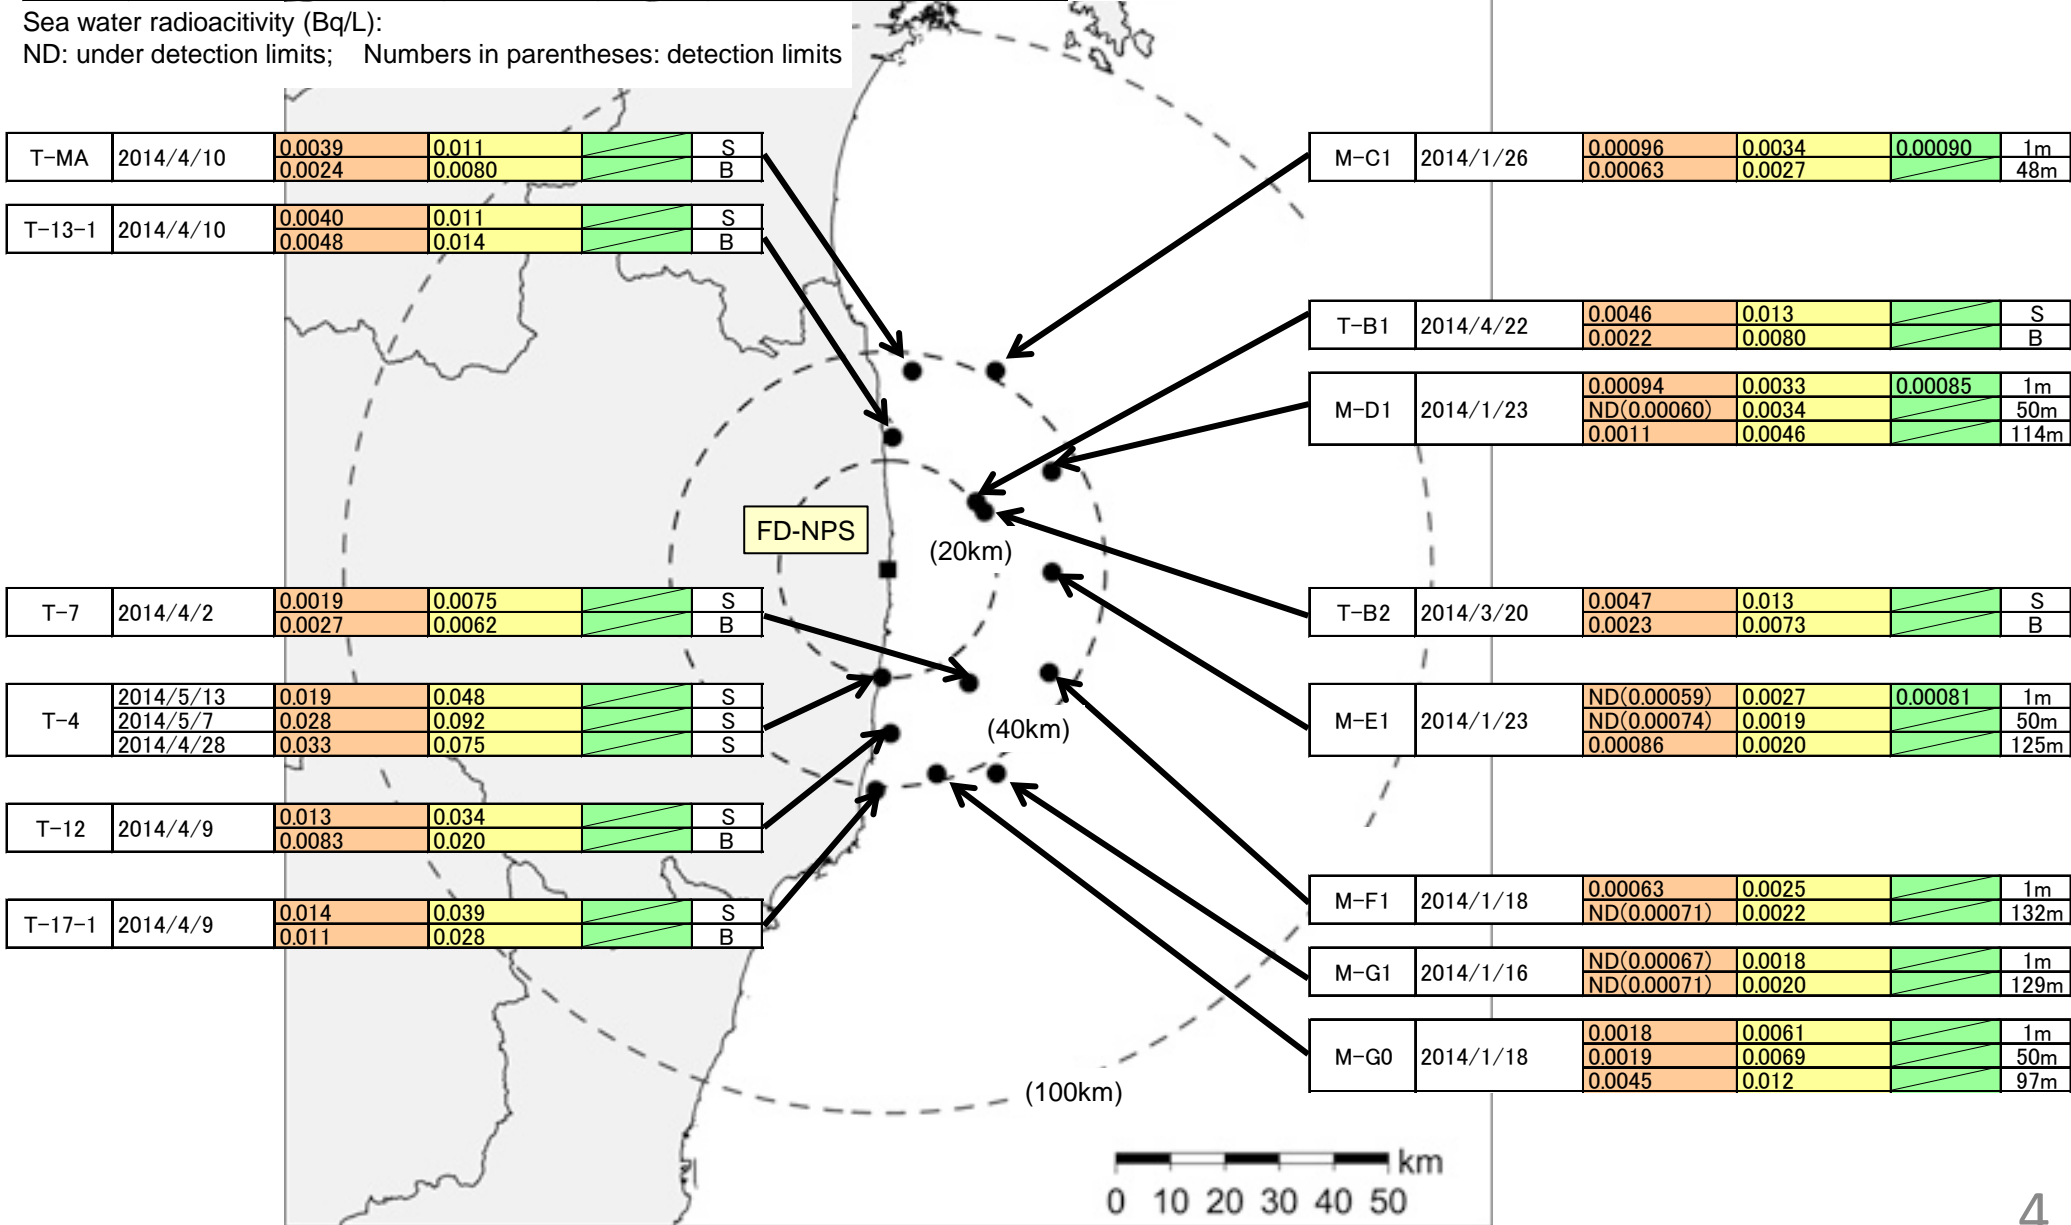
Sea water radioacitivity (Bq/L):
ND: under detection limits; Numbers in parentheses: detection limits

| T-MA | 2014/4/10 | 0.0039 | 0.011 | | S |
|---|---|---|---|---|---|
| | | 0.0024 | 0.0080 | | B |

| T-13-1 | 2014/4/10 | 0.0040 | 0.011 | | S |
|---|---|---|---|---|---|
| | | 0.0048 | 0.014 | | B |

| T-7 | 2014/4/2 | 0.0019 | 0.0075 | | S |
|---|---|---|---|---|---|
| | | 0.0027 | 0.0062 | | B |

| T-4 | 2014/5/13 | 0.019 | 0.048 | | S |
|---|---|---|---|---|---|
| | 2014/5/7 | 0.028 | 0.092 | | S |
| | 2014/4/28 | 0.033 | 0.075 | | S |

| T-12 | 2014/4/9 | 0.013 | 0.034 | | S |
|---|---|---|---|---|---|
| | | 0.0083 | 0.020 | | B |

| T-17-1 | 2014/4/9 | 0.014 | 0.039 | | S |
|---|---|---|---|---|---|
| | | 0.011 | 0.028 | | B |

| M-C1 | 2014/1/26 | 0.00096 | 0.0034 | 0.00090 | 1m |
|---|---|---|---|---|---|
| | | 0.00063 | 0.0027 | | 48m |

| T-B1 | 2014/4/22 | 0.0046 | 0.013 | | S |
|---|---|---|---|---|---|
| | | 0.0022 | 0.0080 | | B |

| M-D1 | 2014/1/23 | 0.00094 | 0.0033 | 0.00085 | 1m |
|---|---|---|---|---|---|
| | | ND(0.00060) | 0.0034 | | 50m |
| | | 0.0011 | 0.0046 | | 114m |

| T-B2 | 2014/3/20 | 0.0047 | 0.013 | | S |
|---|---|---|---|---|---|
| | | 0.0023 | 0.0073 | | B |

| M-E1 | 2014/1/23 | ND(0.00059) | 0.0027 | 0.00081 | 1m |
|---|---|---|---|---|---|
| | | ND(0.00074) | 0.0019 | | 50m |
| | | 0.00086 | 0.0020 | | 125m |

| M-F1 | 2014/1/18 | 0.00063 | 0.0025 | | 1m |
|---|---|---|---|---|---|
| | | ND(0.00071) | 0.0022 | | 132m |

| M-G1 | 2014/1/16 | ND(0.00067) | 0.0018 | | 1m |
|---|---|---|---|---|---|
| | | ND(0.00071) | 0.0020 | | 129m |

| M-G0 | 2014/1/18 | 0.0018 | 0.0061 | | 1m |
|---|---|---|---|---|---|
| | | 0.0019 | 0.0069 | | 50m |
| | | 0.0045 | 0.012 | | 97m |

FD-NPS
(20km)
(40km)
(100km)
km
0 10 20 30 40 50
4